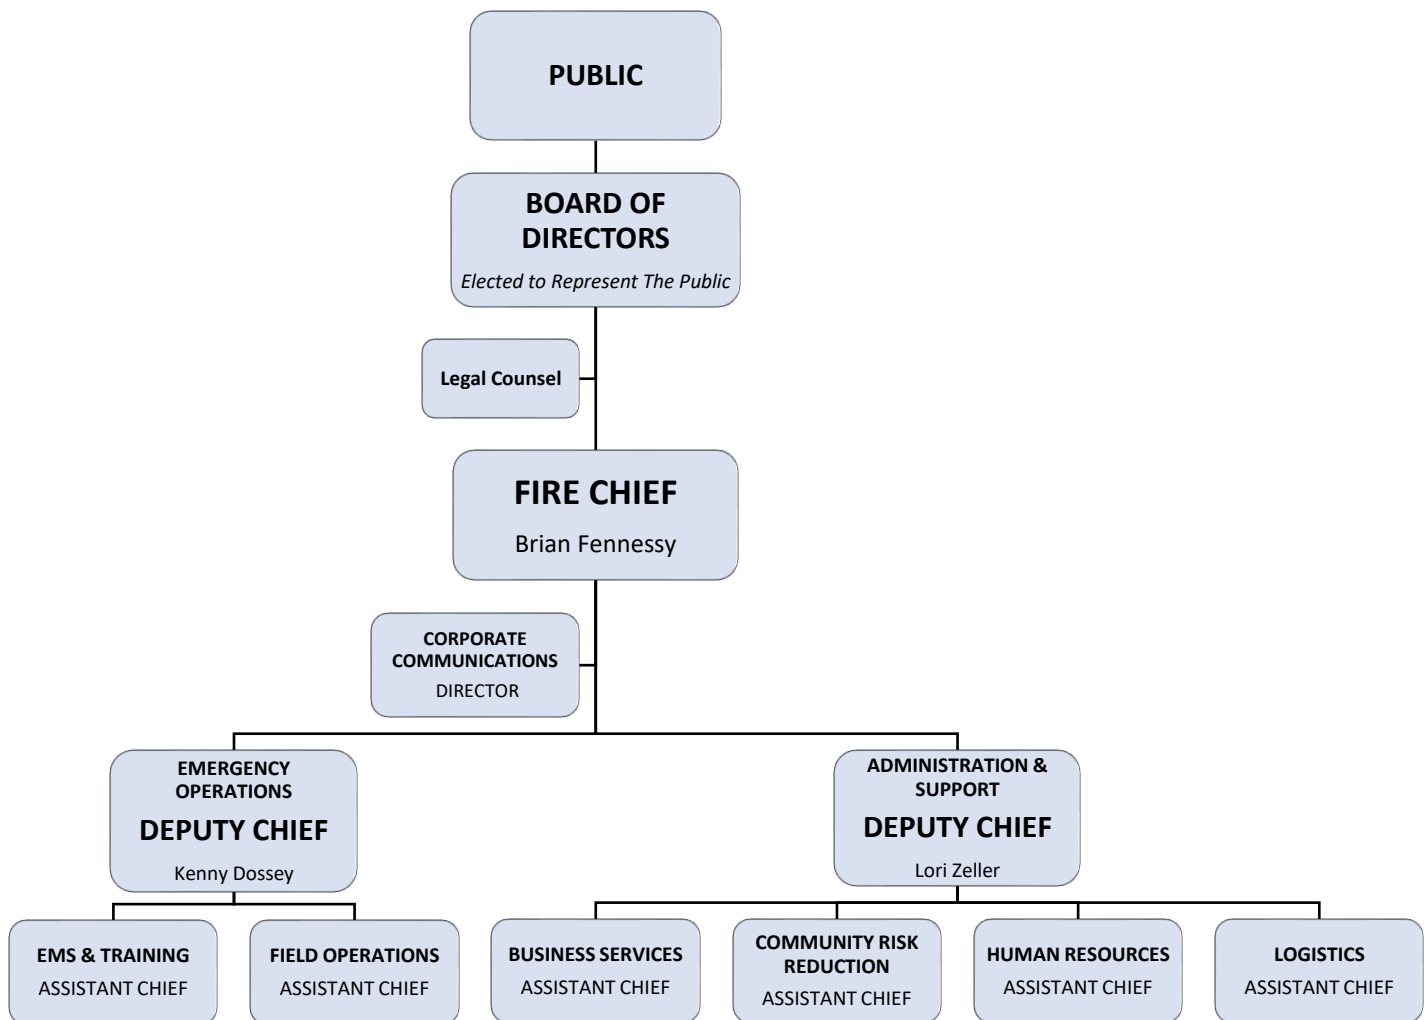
PUBLIC

BOARD OF DIRECTORS
Elected to Represent The Public

Legal Counsel

FIRE CHIEF
Brian Fennessy

CORPORATE COMMUNICATIONS
DIRECTOR

EMERGENCY OPERATIONS
DEPUTY CHIEF
Kenny Dossey

ADMINISTRATION & SUPPORT
DEPUTY CHIEF
Lori Zeller

EMS & TRAINING
ASSISTANT CHIEF

FIELD OPERATIONS
ASSISTANT CHIEF

BUSINESS SERVICES
ASSISTANT CHIEF

COMMUNITY RISK REDUCTION
ASSISTANT CHIEF

HUMAN RESOURCES
ASSISTANT CHIEF

LOGISTICS
ASSISTANT CHIEF